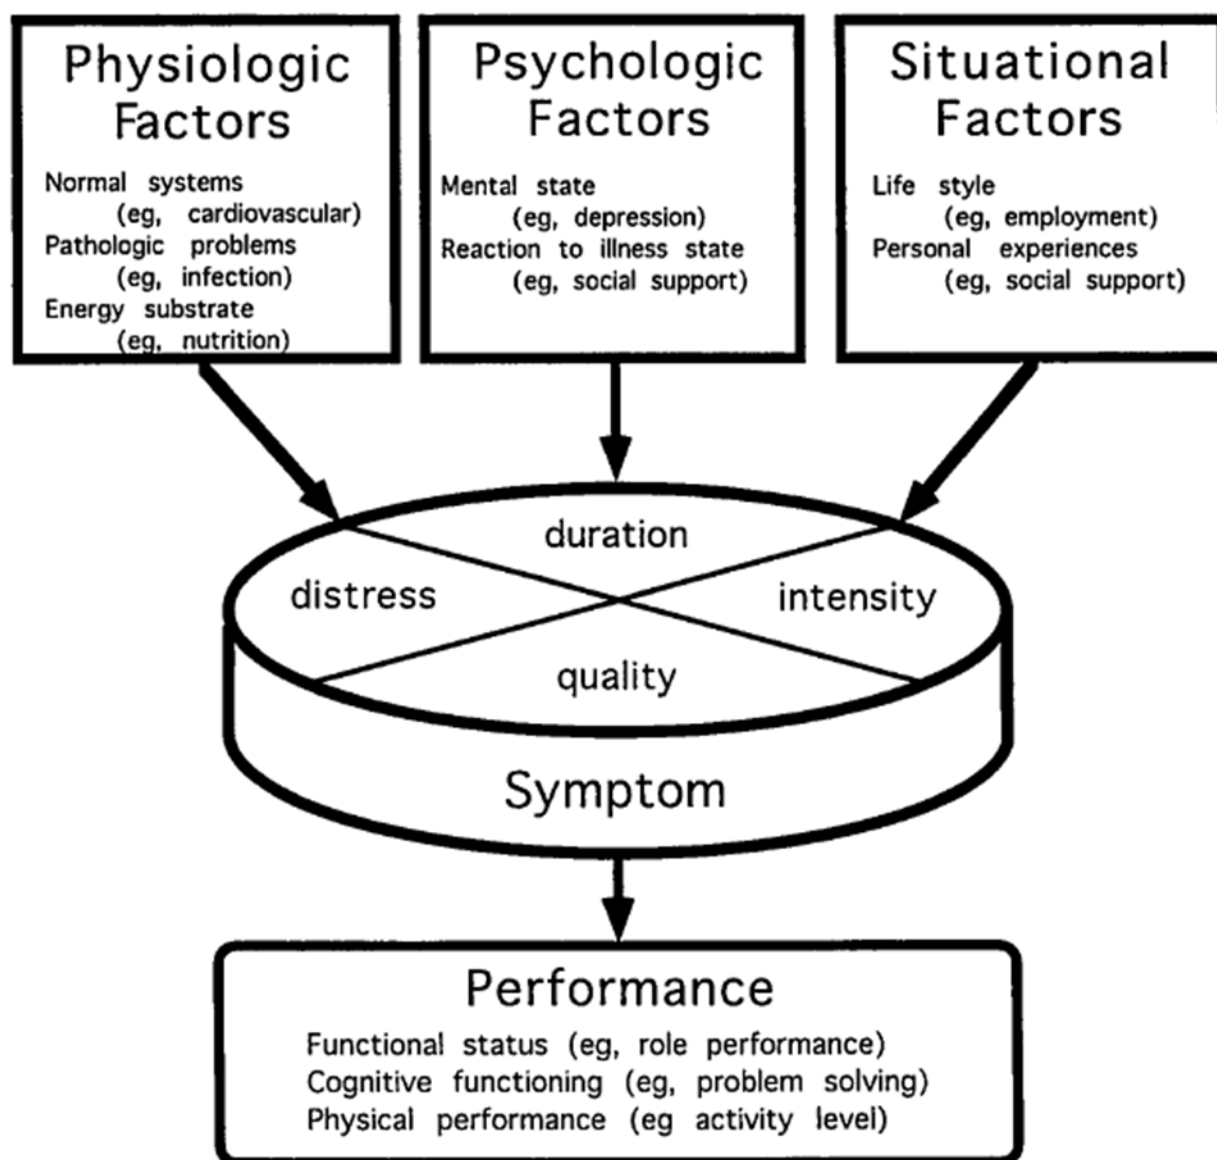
Physiologic Factors

Normal systems
(eg, cardiovascular)
Pathologic problems
(eg, infection)
Energy substrate
(eg, nutrition)

Psychologic Factors

Mental state
(eg, depression)
Reaction to illness state
(eg, social support)

Situational Factors

Life style
(eg, employment)
Personal experiences
(eg, social support)

duration

distress

intensity

quality

Symptom

Performance

Functional status (eg, role performance)
Cognitive functioning (eg, problem solving)
Physical performance (eg activity level)